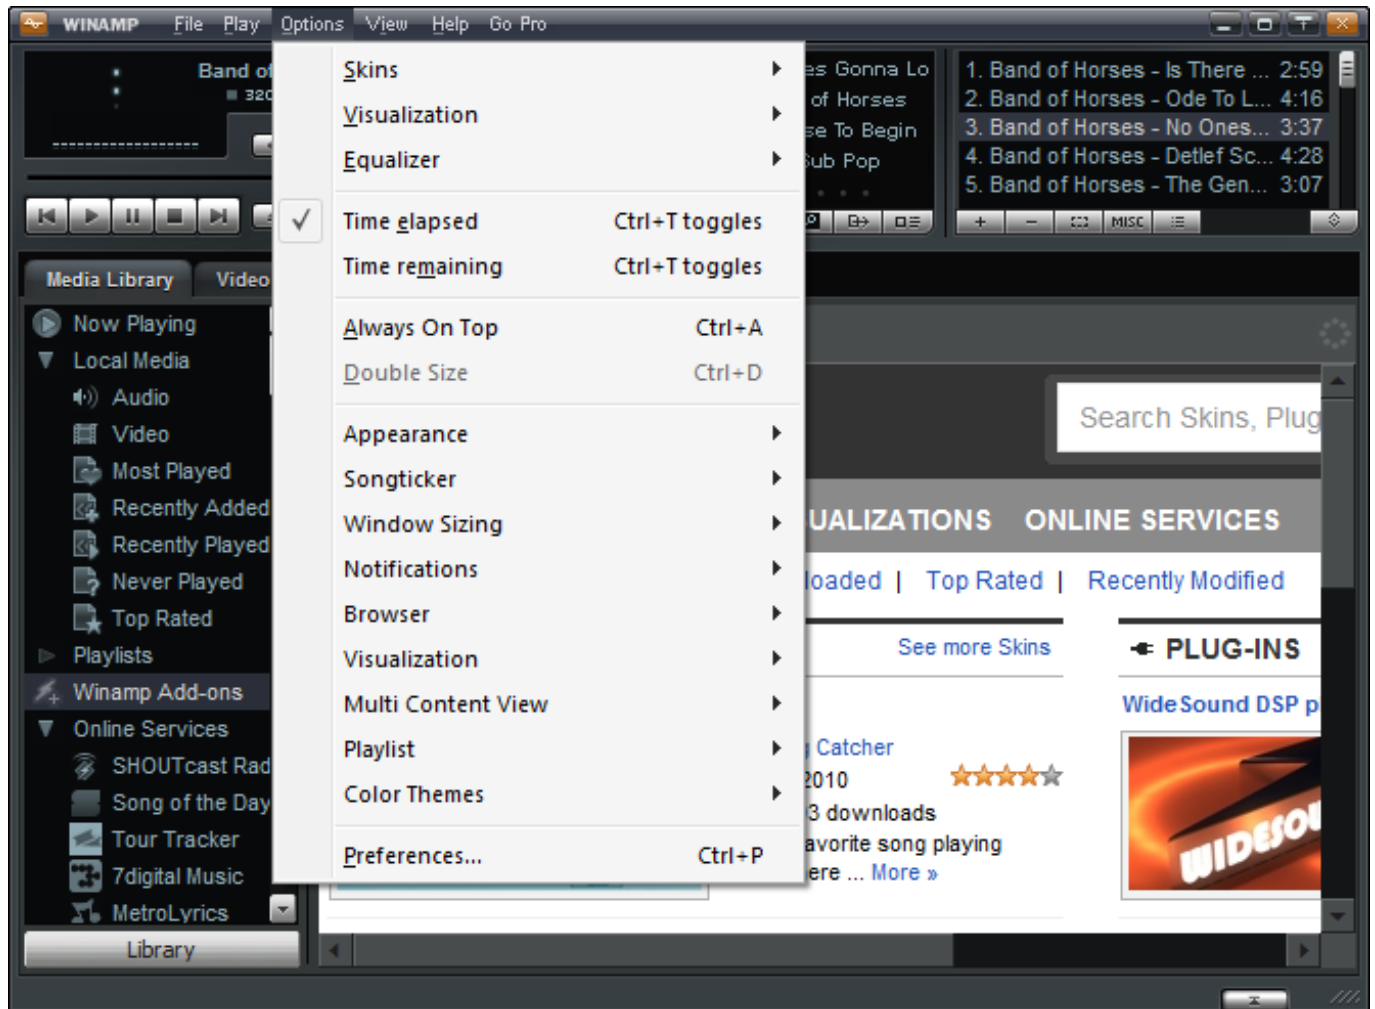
WINAMP File Play Options View Help Go Pro

Band of
320

es Gonna Lo
of Horses
se To Begin
Sub Pop

1. Band of Horses - Is There ... 2:59
2. Band of Horses - Ode To L... 4:16
3. Band of Horses - No Ones... 3:37
4. Band of Horses - Detlef Sc... 4:28
5. Band of Horses - The Gen... 3:07

MISC

Skins
Visualization
Equalizer

Time elapsed Ctrl+T toggles
Time remaining Ctrl+T toggles

Always On Top Ctrl+A
Double Size Ctrl+D

Appearance
Songticker
Window Sizing
Notifications
Browser
Visualization
Multi Content View
Playlist
Color Themes

Preferences... Ctrl+P

Media Library Video

Now Playing
Local Media
Audio
Video
Most Played
Recently Added
Recently Played
Never Played
Top Rated
Playlists
Winamp Add-ons
Online Services
SHOUTcast Rad
Song of the Day
Tour Tracker
7digital Music
MetroLyrics

Library

Search Skins, Plug

UALIZATIONS ONLINE SERVICES

loaded | Top Rated | Recently Modified

See more Skins

PLUG-INS

WideSound DSP p

Catcher
2010
3 downloads
avorite song playing
ere ... More »

WIDESOU